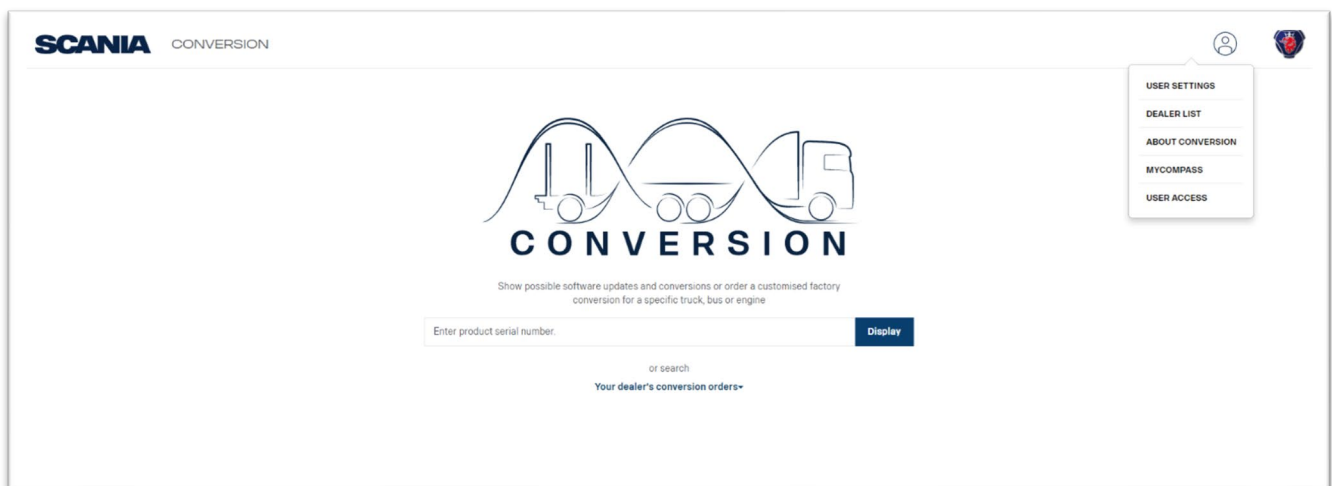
SCANIA CONVERSION

USER SETTINGS
DEALER LIST
ABOUT CONVERSION
MYCOMPASS
USER ACCESS

CONVERSION

Show possible software updates and conversions or order a customised factory conversion for a specific truck, bus or engine

Enter product serial number.

Display

or search

Your dealer's conversion orders▾